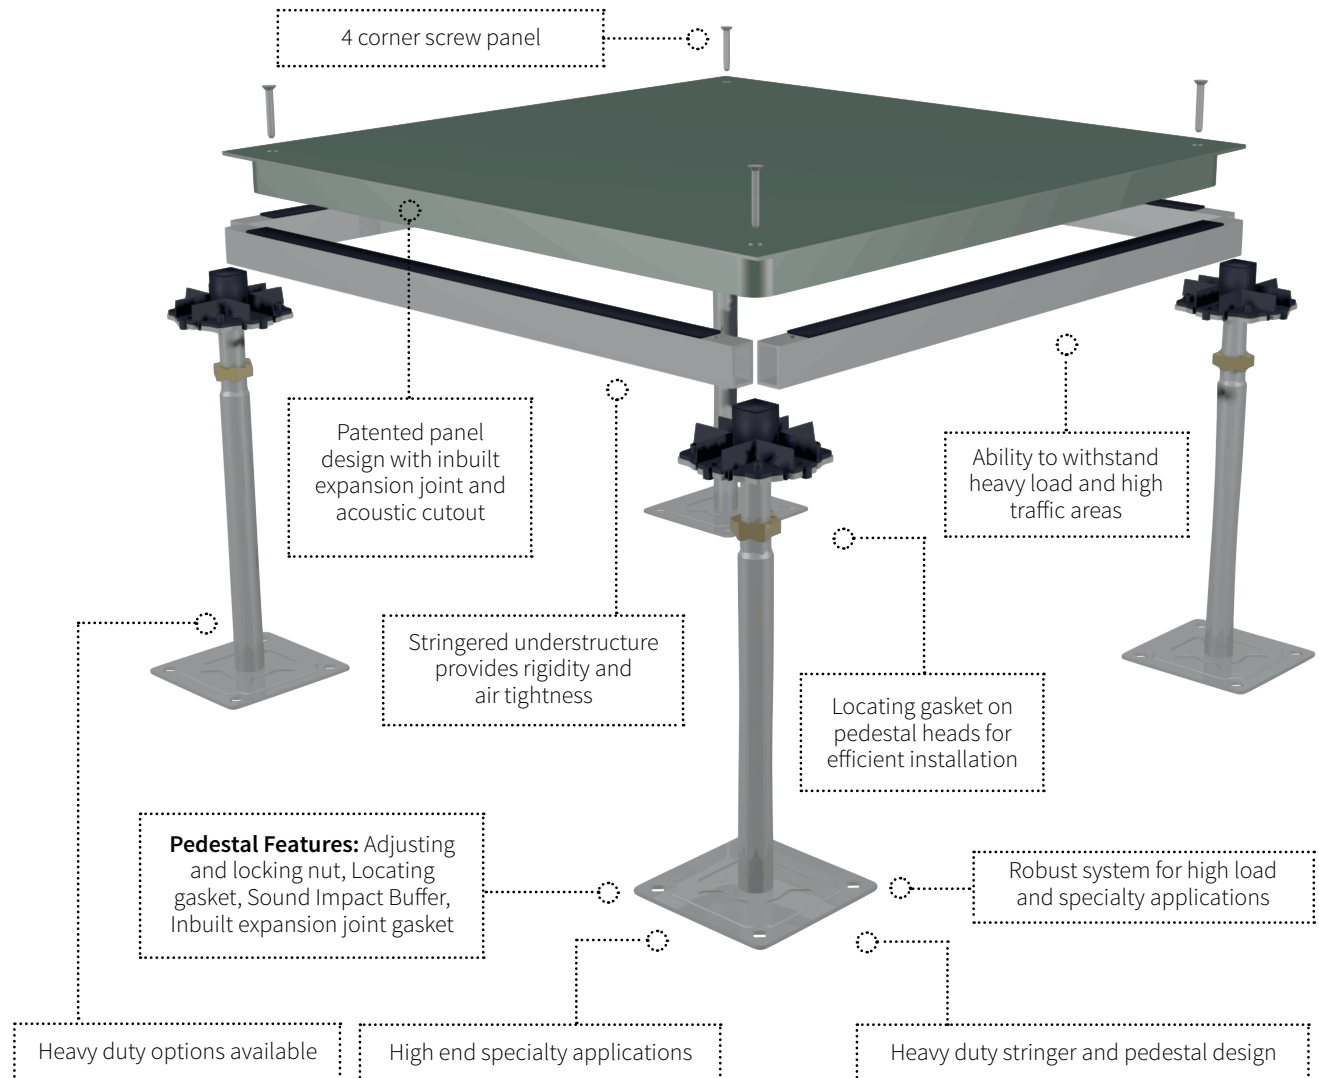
4 corner screw panel

Patented panel design with inbuilt expansion joint and acoustic cutout

Ability to withstand heavy load and high traffic areas

Stringered understructure provides rigidity and air tightness

Locating gasket on pedestal heads for efficient installation

**Pedestal Features:** Adjusting and locking nut, Locating gasket, Sound Impact Buffer, Inbuilt expansion joint gasket

Robust system for high load and specialty applications

Heavy duty options available

High end specialty applications

Heavy duty stringer and pedestal design